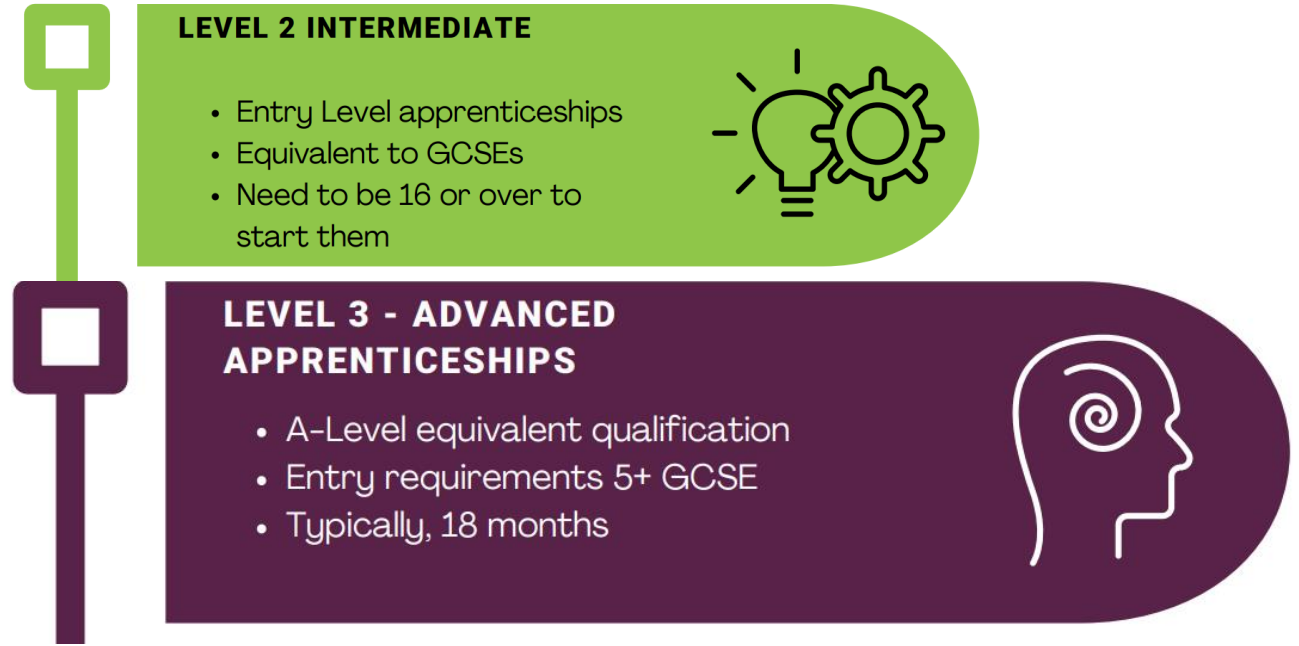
LEVEL 2 INTERMEDIATE

- Entry Level apprenticeships
- Equivalent to GCSEs
- Need to be 16 or over to start them

LEVEL 3 - ADVANCED APPRENTICESHIPS

- A-Level equivalent qualification
- Entry requirements 5+ GCSE
- Typically, 18 months